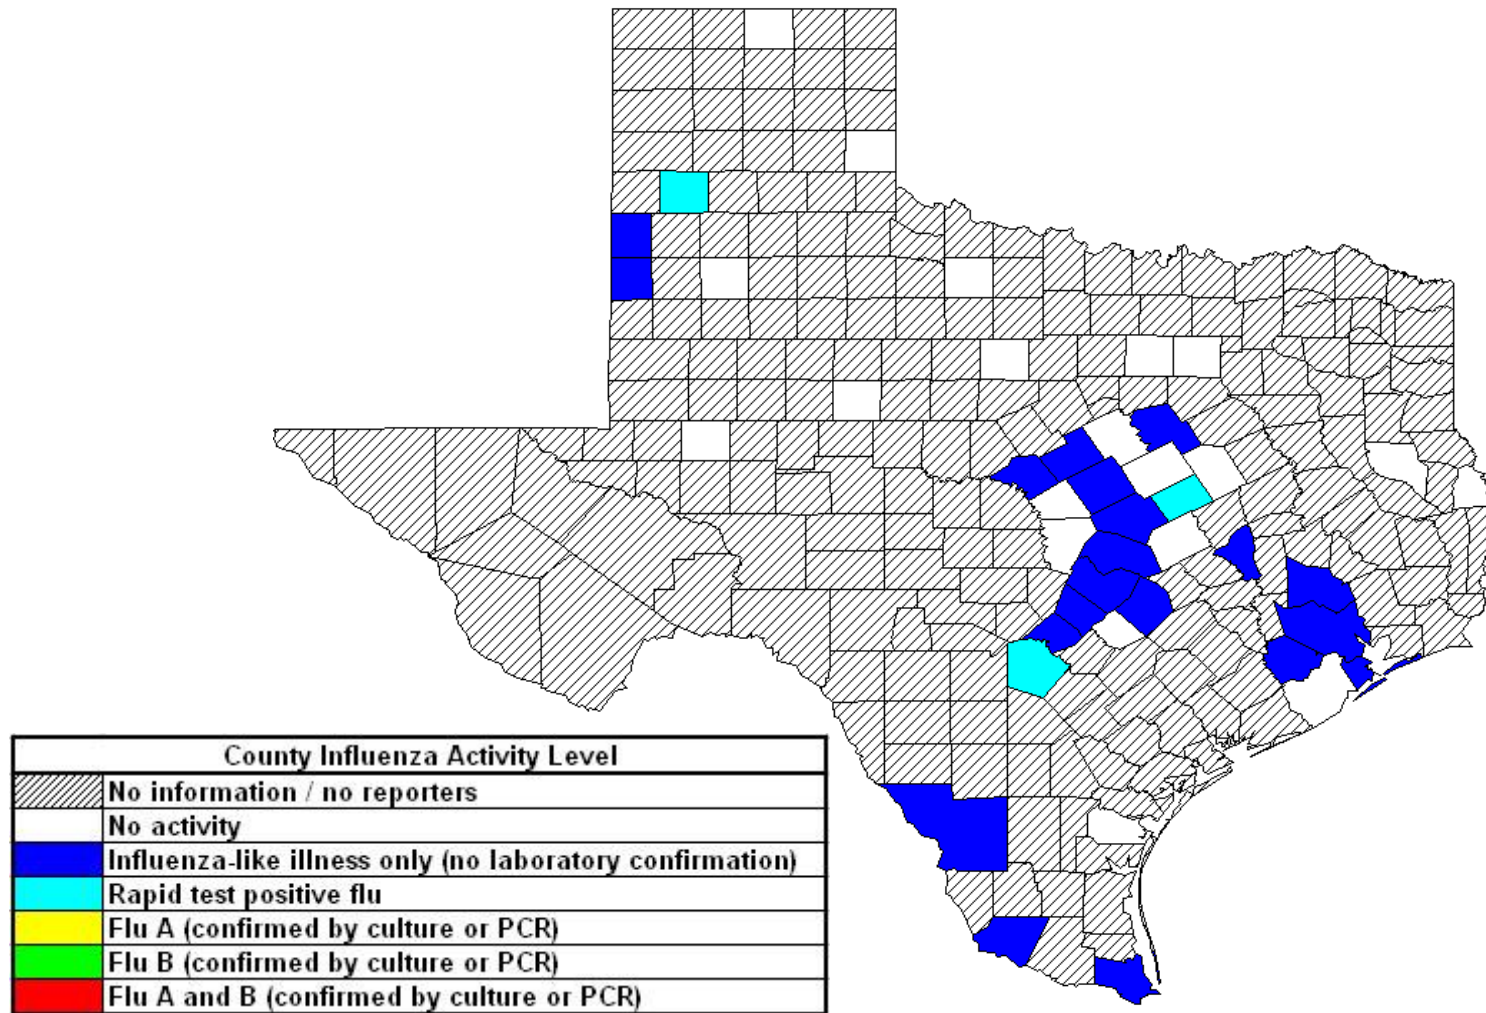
| County Influenza Activity Level | |
|---|---|
| | No information / no reporters |
| | No activity |
| | Influenza-like illness only (no laboratory confirmation) |
| | Rapid test positive flu |
| | Flu A (confirmed by culture or PCR) |
| | Flu B (confirmed by culture or PCR) |
| | Flu A and B (confirmed by culture or PCR) |